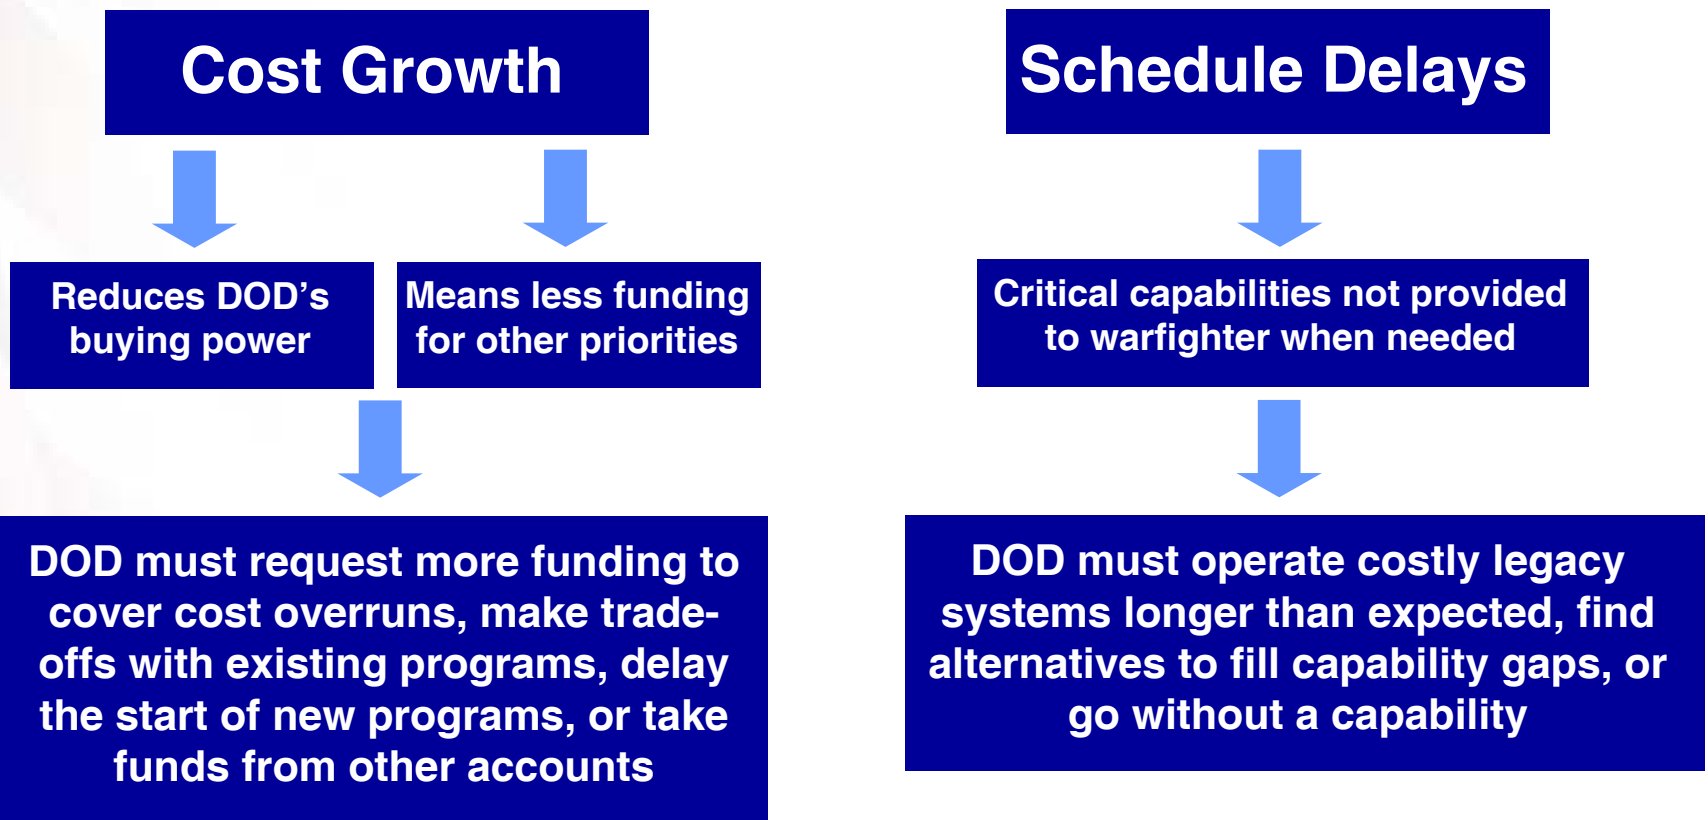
Cost Growth

Reduces DOD’s buying power

Means less funding for other priorities

DOD must request more funding to cover cost overruns, make trade-offs with existing programs, delay the start of new programs, or take funds from other accounts

Schedule Delays

Critical capabilities not provided to warfighter when needed

DOD must operate costly legacy systems longer than expected, find alternatives to fill capability gaps, or go without a capability